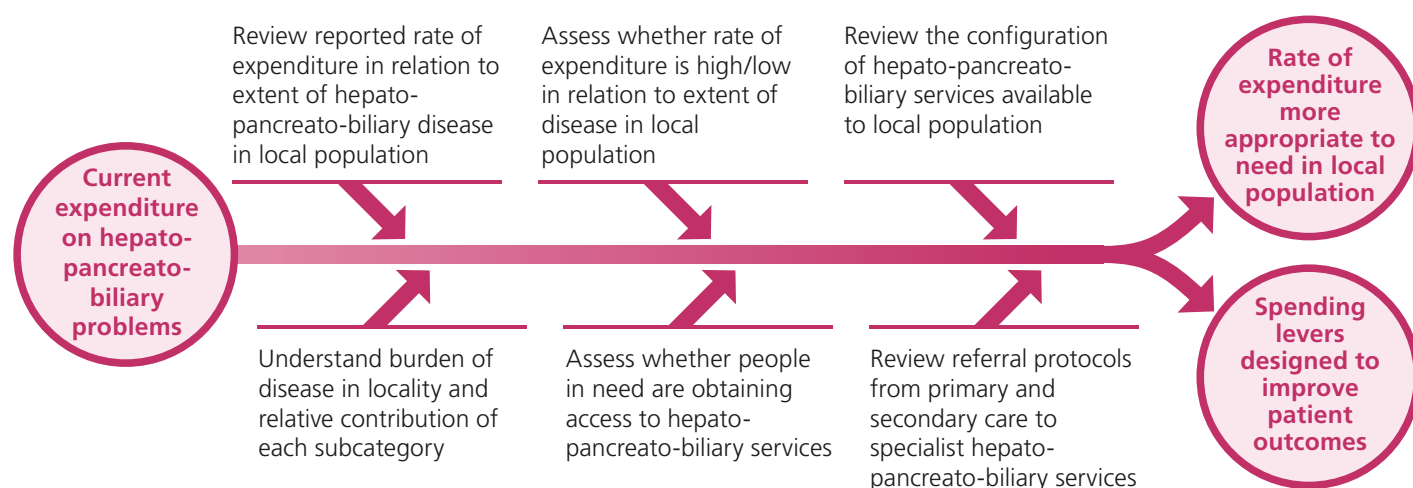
Current expenditure on hepato-pancreato-biliary problems

Review reported rate of expenditure in relation to extent of hepato-pancreato-biliary disease in local population

Understand burden of disease in locality and relative contribution of each subcategory

Assess whether rate of expenditure is high/low in relation to extent of disease in local population

Assess whether people in need are obtaining access to hepato-pancreato-biliary services

Review the configuration of hepato-pancreato-biliary services available to local population

Review referral protocols from primary and secondary care to specialist hepato-pancreato-biliary services

Rate of expenditure more appropriate to need in local population

Spending levers designed to improve patient outcomes